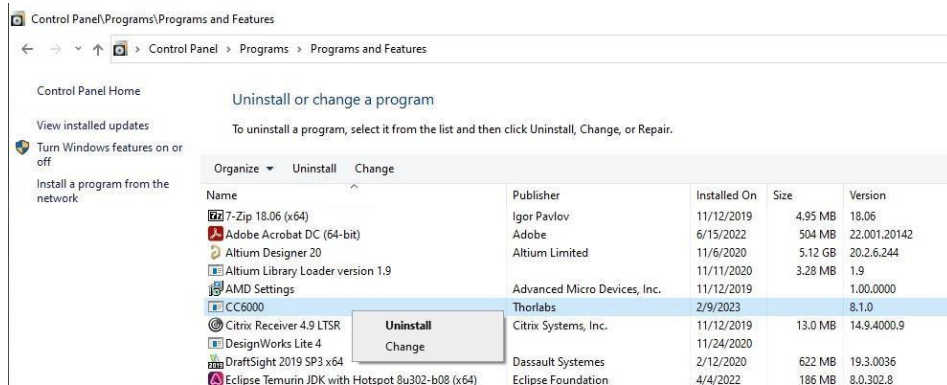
Control Panel\Programs\Programs and Features

Control Panel > Programs > Programs and Features

Control Panel Home

View installed updates

Turn Windows features on or off

Install a program from the network

Uninstall or change a program

To uninstall a program, select it from the list and then click Uninstall, Change, or Repair.

Organize ▾ Uninstall Change

| Name | Publisher | Installed On | Size | Version |
|---|---|---|---|---|
| 7-Zip 18.06 (x64) | Igor Pavlov | 11/12/2019 | 4.95 MB | 18.06 |
| Adobe Acrobat DC (64-bit) | Adobe | 6/15/2022 | 504 MB | 22.001.20142 |
| Altium Designer 20 | Altium Limited | 11/6/2020 | 5.12 GB | 20.2.6.244 |
| Altium Library Loader version 1.9 | | 11/11/2020 | 3.28 MB | 1.9 |
| AMD Settings | Advanced Micro Devices, Inc. | 11/12/2019 | | 1.00.0000 |
| CC6000 | Thorlabs | 2/9/2023 | | 8.1.0 |
| Citrix Receiver 4.9 LTSR | Citrix Systems, Inc. | 11/12/2019 | 13.0 MB | 14.9.4000.9 |
| DesignWorks Lite 4 | | 11/24/2020 | | |
| DraftSight 2019 SP3 x64 | Dassault Systemes | 2/12/2020 | 622 MB | 19.3.0036 |
| Eclipse Temurin JDK with Hotspot 8u302-b08 (x64) | Eclipse Foundation | 4/4/2022 | 186 MB | 8.0.302.8 |

Uninstall
Change